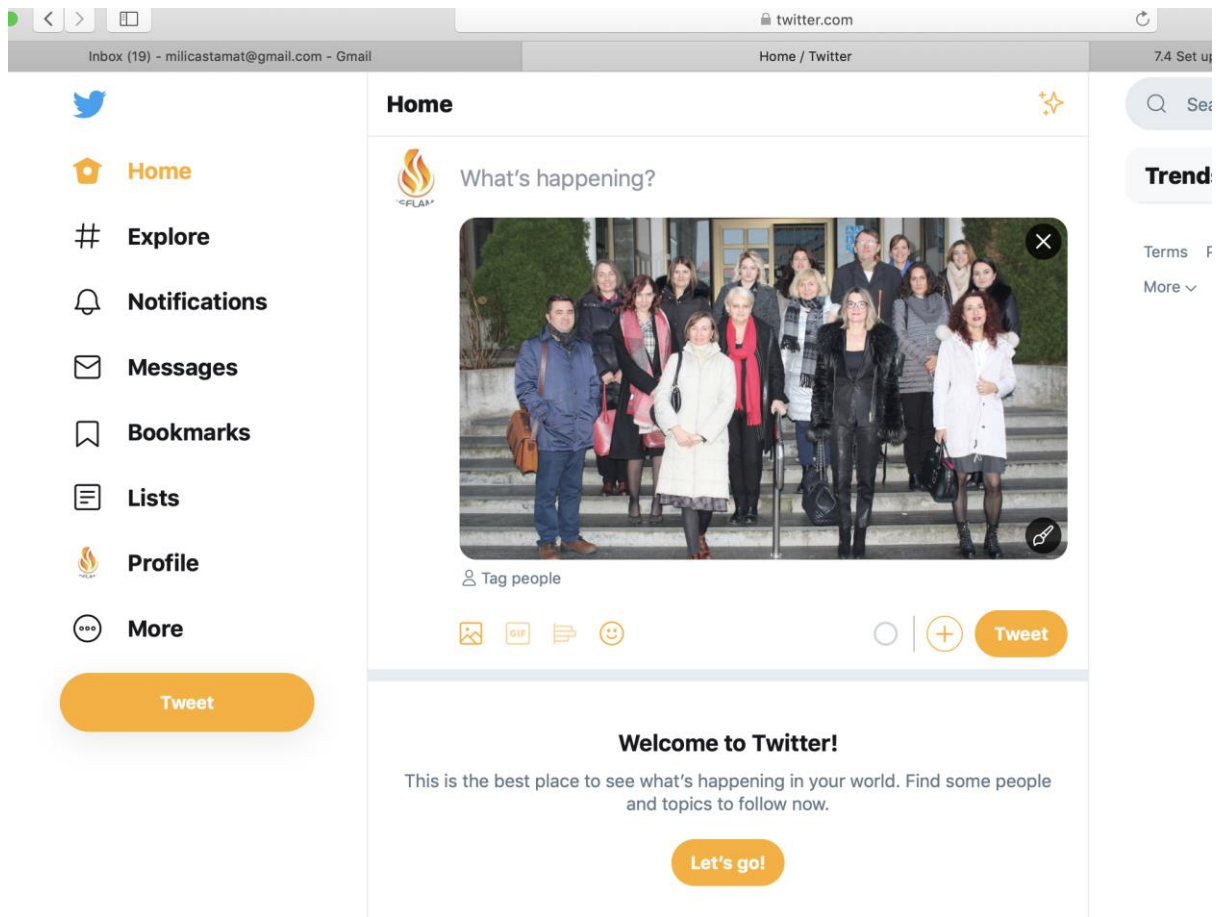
twitter.com

Inbox (19) - milicastamat@gmail.com - Gmail

Home / Twitter

7.4 Set up

Home

Explore

Notifications

Messages

Bookmarks

Lists

Profile

More

Tweet

Home

What's happening?

Tag people

GIF

Tweet

Welcome to Twitter!

This is the best place to see what's happening in your world. Find some people and topics to follow now.

Let's go!

Sea

Trends

Terms

More